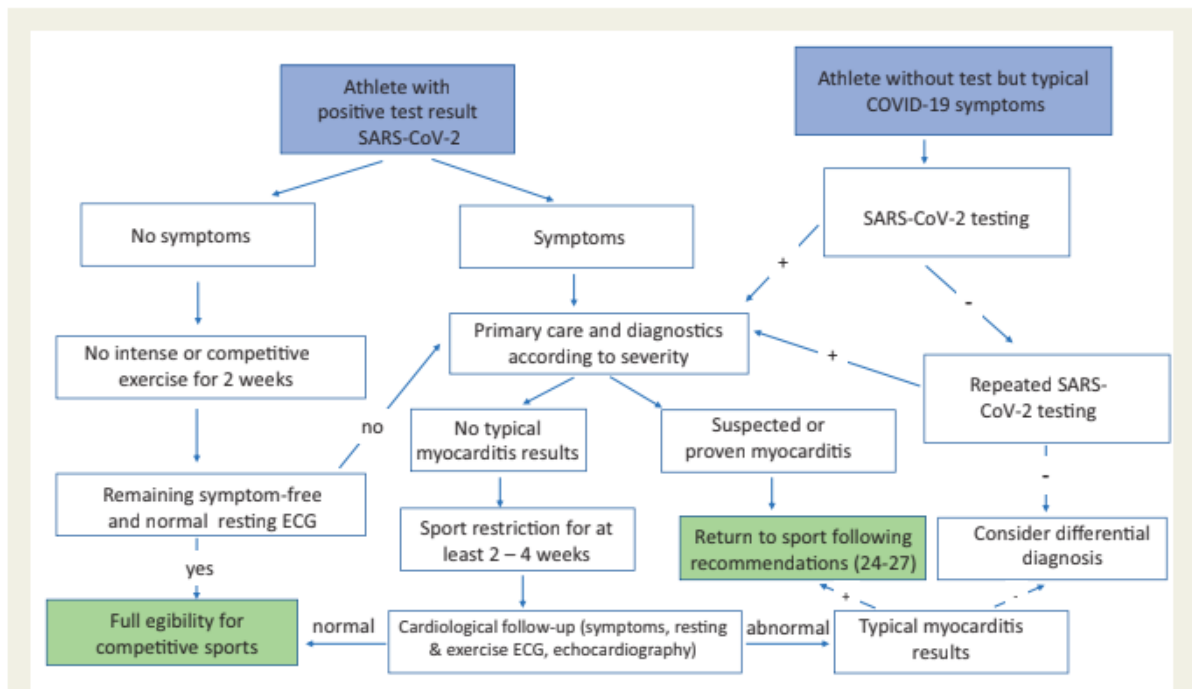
Athlete with positive test result SARS-CoV-2

Athlete without test but typical COVID-19 symptoms

No symptoms

Symptoms

SARS-CoV-2 testing

+

-

Primary care and diagnostics according to severity

+

No intense or competitive exercise for 2 weeks

Repeated SARS-CoV-2 testing

no

No typical myocarditis results

Suspected or proven myocarditis

-

Remaining symptom-free and normal resting ECG

Sport restriction for at least 2 – 4 weeks

Return to sport following recommendations (24-27)

Consider differential diagnosis

yes

+

-

Full egibility for competitive sports

normal

Cardiological follow-up (symptoms, resting & exercise ECG, echocardiography)

abnormal

Typical myocarditis results